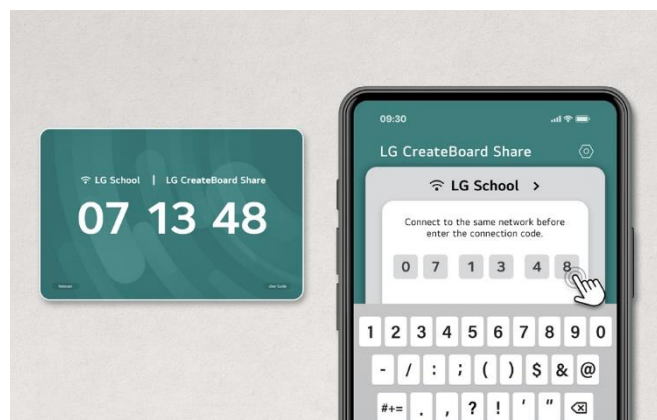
LG School | LG CreateBoard Share

07 13 48

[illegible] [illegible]

09:30

LG CreateBoard Share

LG School >

Connect to the same network before enter the connection code.

0 7 1 3 4 8

1 2 3 4 5 6 7 8 9 0

- / : ; ( ) $ & @

#+= . , ? ! ' "